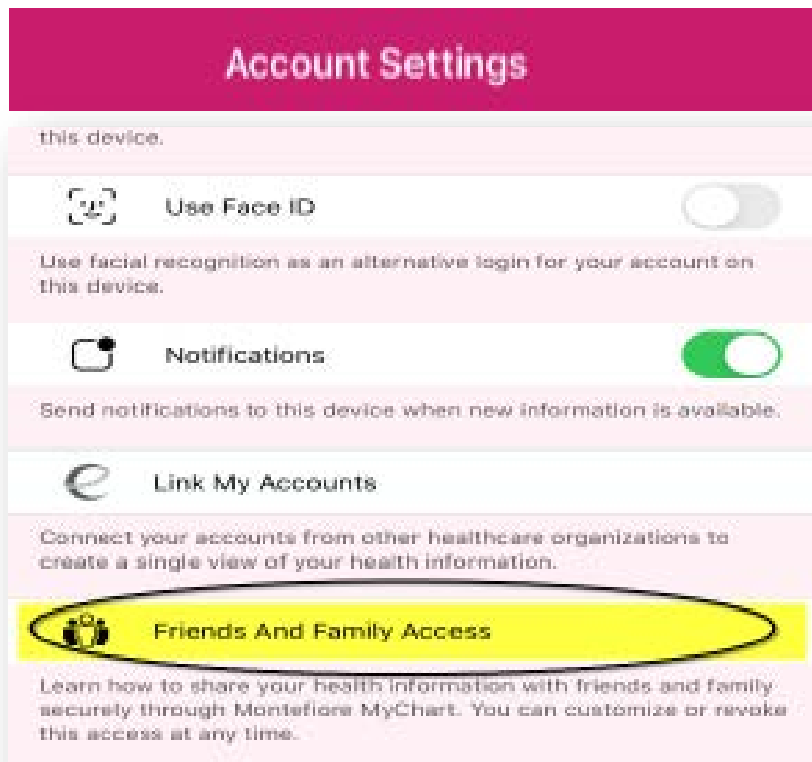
Account Settings

this device.

Use Face ID

Use facial recognition as an alternative login for your account on this device.

Notifications

Send notifications to this device when new information is available.

Link My Accounts

Connect your accounts from other healthcare organizations to create a single view of your health information.

Friends And Family Access

Learn how to share your health information with friends and family securely through Montefiore MyChart. You can customize or revoke this access at any time.